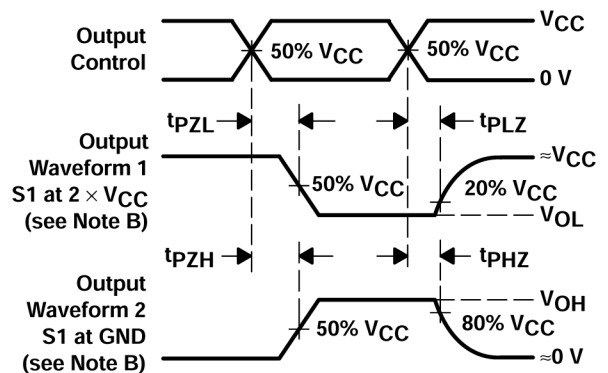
Output Control

$V_{CC}$

50% $V_{CC}$

50% $V_{CC}$

0 V

$t_{PZL}$

$t_{PLZ}$

Output Waveform 1 S1 at 2 × $V_{CC}$ (see Note B)

$\approx V_{CC}$

50% $V_{CC}$

20% $V_{CC}$

$V_{OL}$

$t_{PZH}$

$t_{PHZ}$

Output Waveform 2 S1 at GND (see Note B)

$V_{OH}$

50% $V_{CC}$

80% $V_{CC}$

$\approx 0$ V